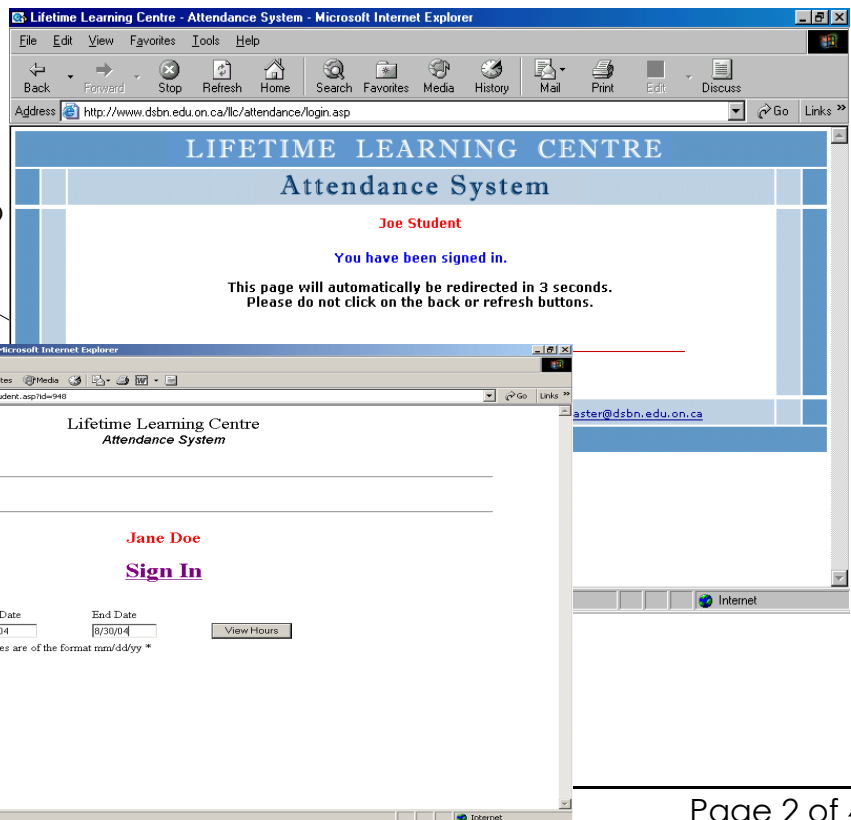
Lifetime Learning Centre - Attendance System - Microsoft Internet Explorer

File Edit View Favorites Tools Help

Back Forward Stop Refresh Home Search Favorites Media History Mail Print Edit Discuss

Address http://www.dsbn.edu.on.ca/llc/attendance/login.asp

Go Links

LIFETIME LEARNING CENTRE

Attendance System

Joe Student

You have been signed in.

This page will automatically be redirected in 3 seconds.
Please do not click on the back or refresh buttons.

aster@dsbn.edu.on.ca

Internet

icrosoft Internet Explorer

tes Media

udent.asp?id=948

Go Links

Lifetime Learning Centre
Attendance System

Jane Doe

Sign In

Date

04

End Date

8/30/04

View Hours

es are of the format mm/dd/yy *

Internet

Page 2 of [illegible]